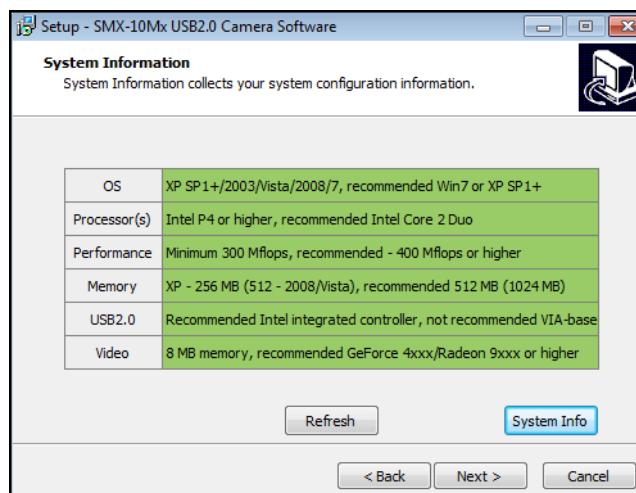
Setup - SMX-10Mx USB2.0 Camera Software

**System Information**
System Information collects your system configuration information.

| | |
|---|---|
| OS | XP SP1+/2003/Vista/2008/7, recommended Win7 or XP SP1+ |
| Processor(s) | Intel P4 or higher, recommended Intel Core 2 Duo |
| Performance | Minimum 300 Mflops, recommended - 400 Mflops or higher |
| Memory | XP - 256 MB (512 - 2008/Vista), recommended 512 MB (1024 MB) |
| USB2.0 | Recommended Intel integrated controller, not recommended VIA-base |
| Video | 8 MB memory, recommended GeForce 4xxx/Radeon 9xxx or higher |

Refresh

System Info

< Back

Next >

Cancel